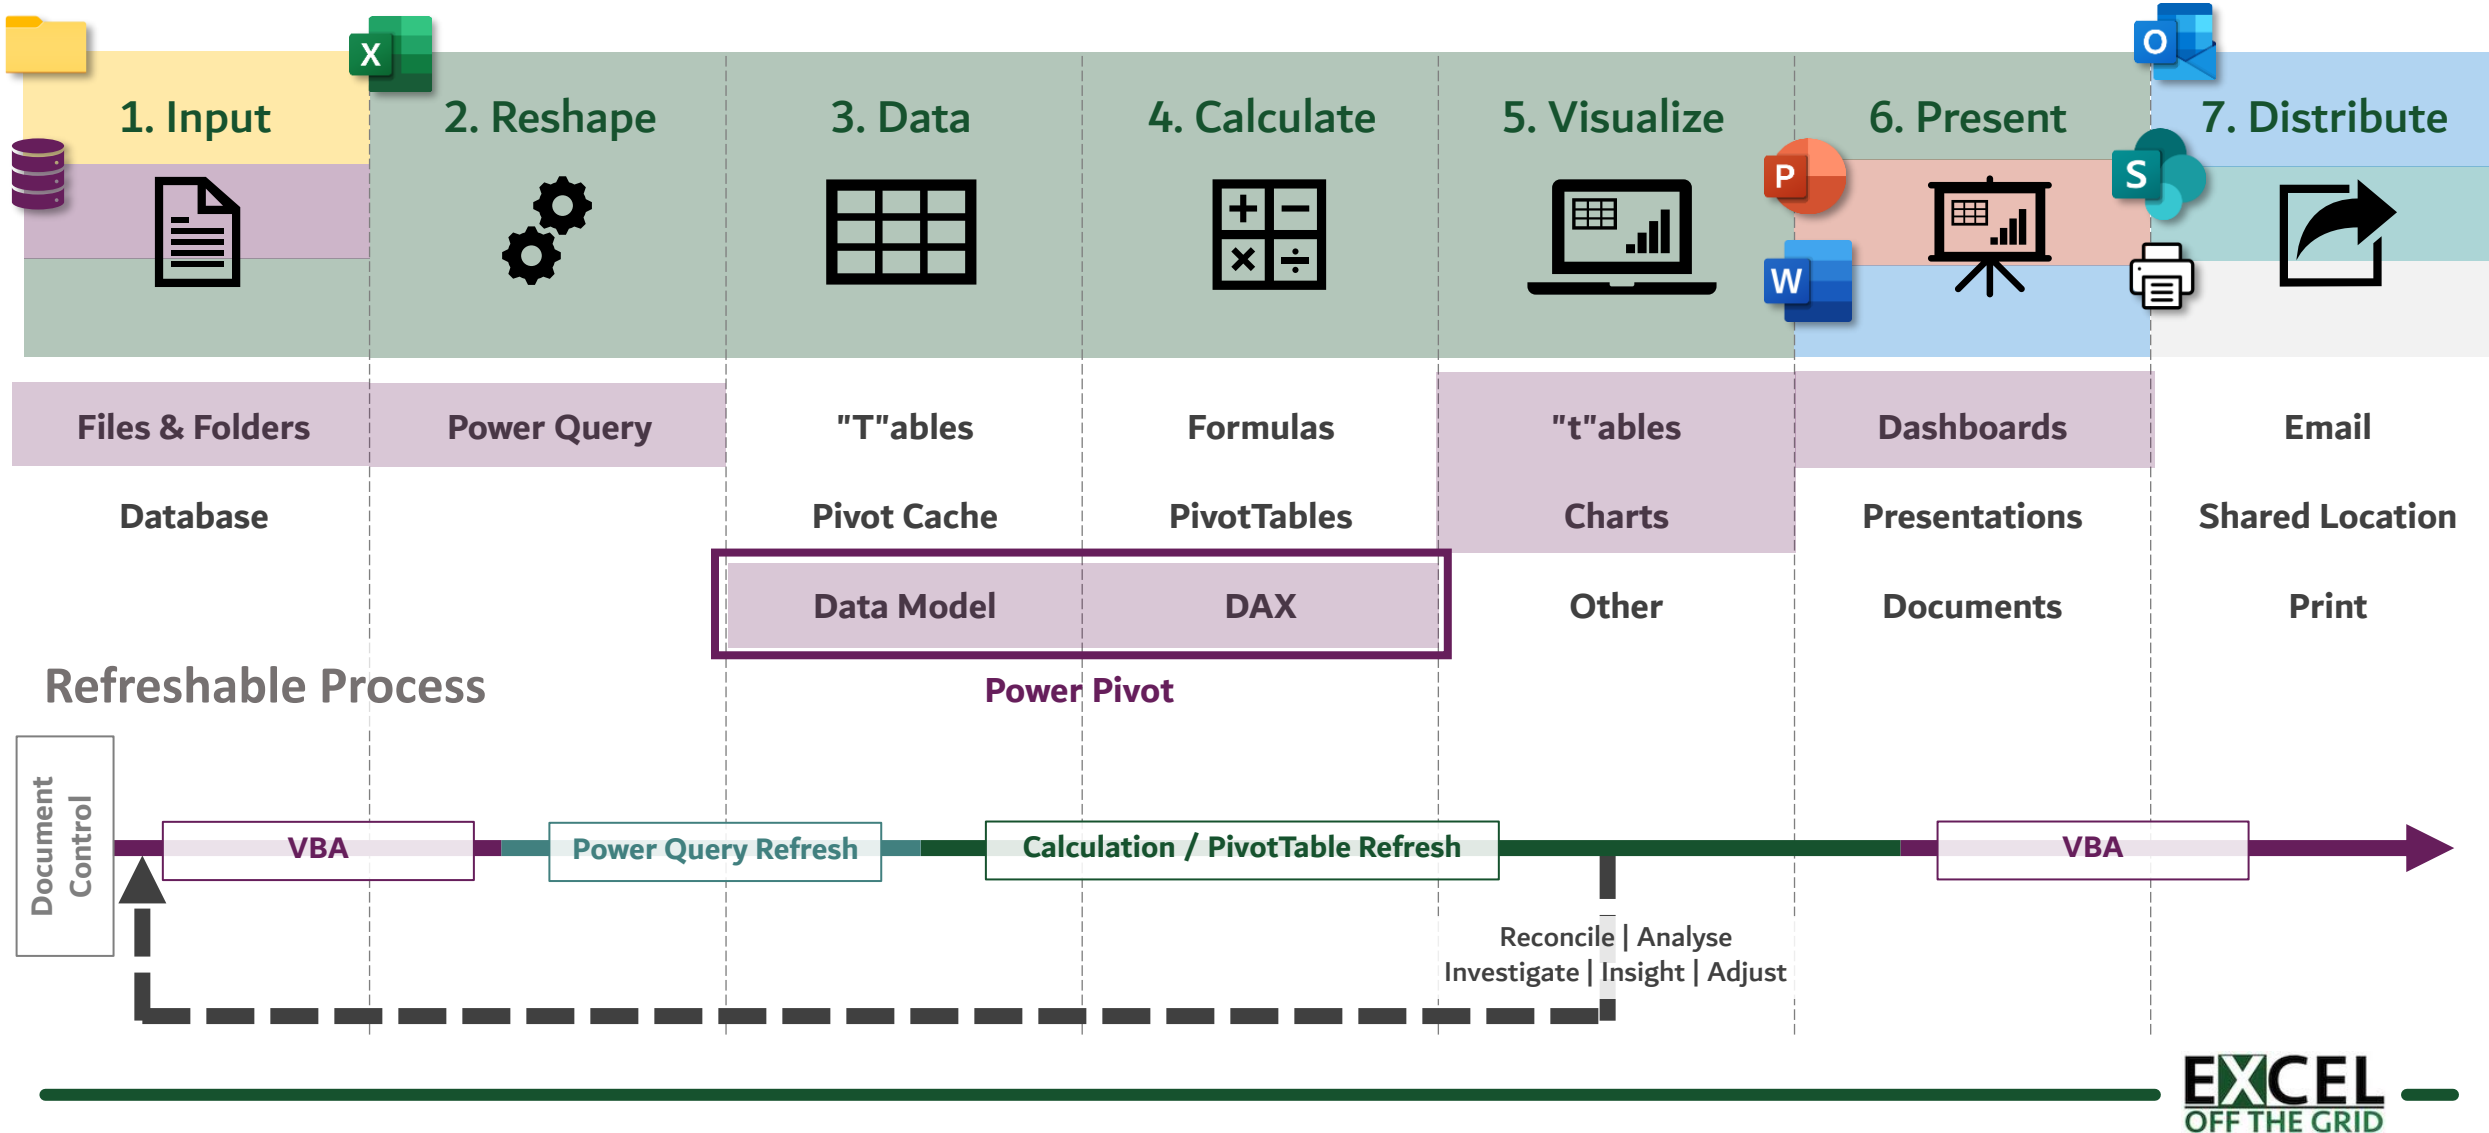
1. Input

2. Reshape

3. Data

4. Calculate

5. Visualize

6. Present

7. Distribute

| Files & Folders | Power Query | "T"ables | Formulas | "t"ables | Dashboards | Email |
|---|---|---|---|---|---|---|
| Database | | Pivot Cache | PivotTables | Charts | Presentations | Shared Location |
| | | Data Model | DAX | Other | Documents | Print |

Power Pivot

Refreshable Process

Document Control

VBA

Power Query Refresh

Calculation / PivotTable Refresh

VBA

Reconcile | Analyse
Investigate | Insight | Adjust

EXCEL OFF THE GRID